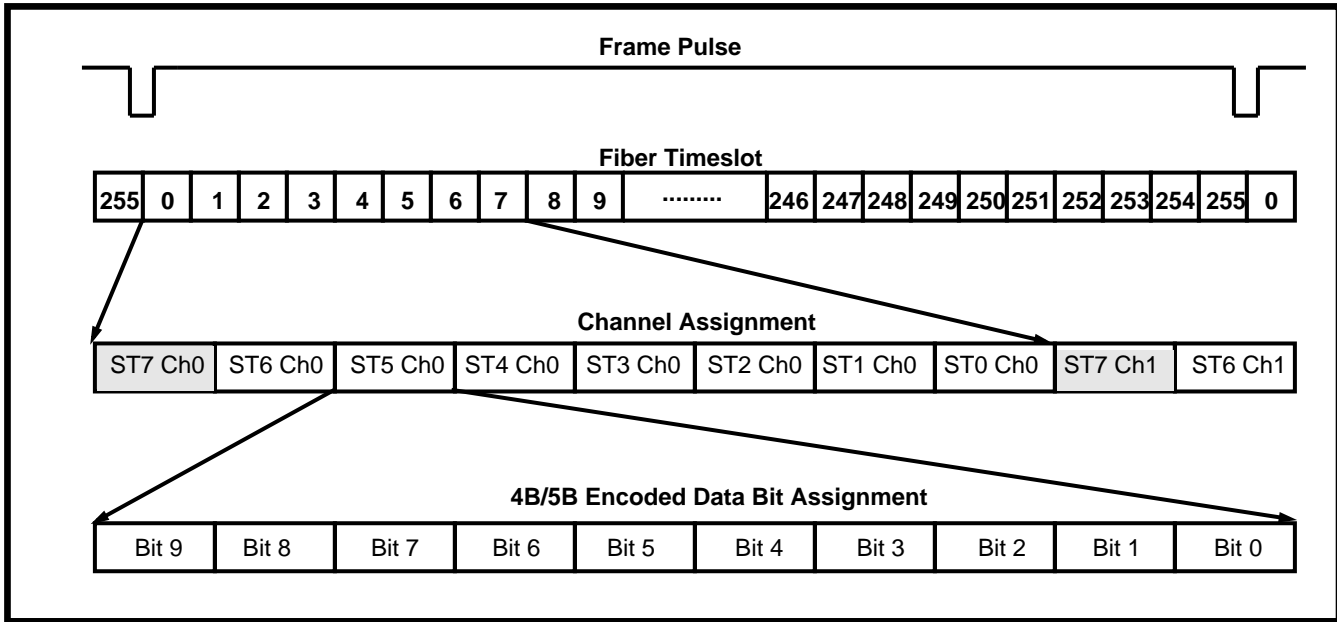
Frame Pulse

Fiber Timeslot

| 255 | 0 | 1 | 2 | 3 | 4 | 5 | 6 | 7 | 8 | 9 | ......... | 246 | 247 | 248 | 249 | 250 | 251 | 252 | 253 | 254 | 255 | 0 |
|---|---|---|---|---|---|---|---|---|---|---|---|---|---|---|---|---|---|---|---|---|---|---|

Channel Assignment

| ST7 Ch0 | ST6 Ch0 | ST5 Ch0 | ST4 Ch0 | ST3 Ch0 | ST2 Ch0 | ST1 Ch0 | ST0 Ch0 | ST7 Ch1 | ST6 Ch1 |
|---|---|---|---|---|---|---|---|---|---|

4B/5B Encoded Data Bit Assignment

| Bit 9 | Bit 8 | Bit 7 | Bit 6 | Bit 5 | Bit 4 | Bit 3 | Bit 2 | Bit 1 | Bit 0 |
|---|---|---|---|---|---|---|---|---|---|